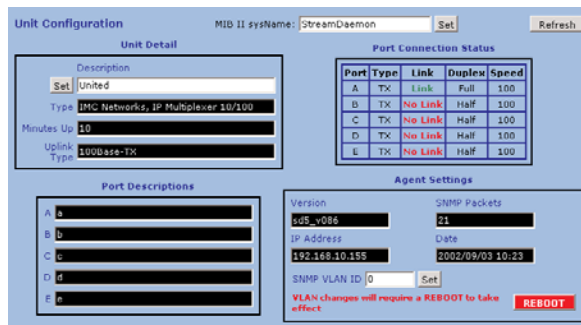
Unit Configuration

MIB II sysName: StreamDaemon Set

Refresh

Unit Detail

Description

Set United

Type IMC Networks, IP Multiplexer 10/100

Minutes Up 10

Uplink Type 100Base-TX

Port Connection Status

| Port | Type | Link | Duplex | Speed |
|---|---|---|---|---|
| A | TX | Link | Full | 100 |
| B | TX | No Link | Half | 100 |
| C | TX | No Link | Half | 100 |
| D | TX | No Link | Half | 100 |
| E | TX | No Link | Half | 100 |

Port Descriptions

A a

B b

C c

D d

E e

Agent Settings

Version

sd5_v086

SNMP Packets

21

IP Address

192.168.10.155

Date

2002/09/03 10:23

SNMP VLAN ID 0 Set

VLAN changes will require a REBOOT to take effect

REBOOT